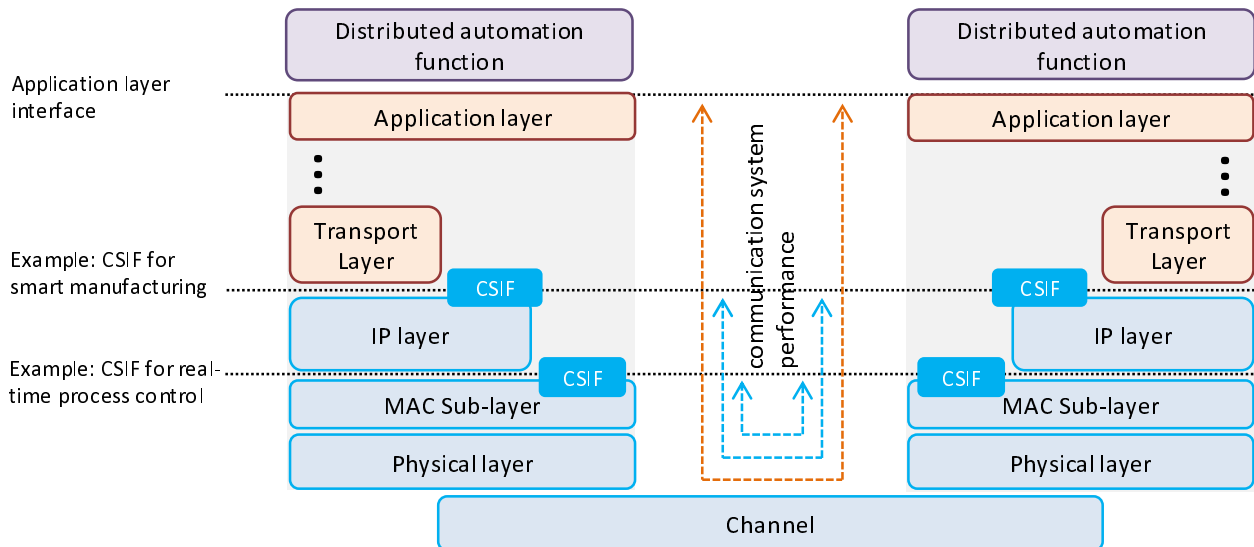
Distributed automation function

Distributed automation function

Application layer interface

Application layer

Application layer

Transport Layer

Transport Layer

Example: CSIF for smart manufacturing

CSIF

CSIF

IP layer

IP layer

Example: CSIF for real-time process control

CSIF

CSIF

MAC Sub-layer

MAC Sub-layer

Physical layer

Physical layer

communication system performance

Channel